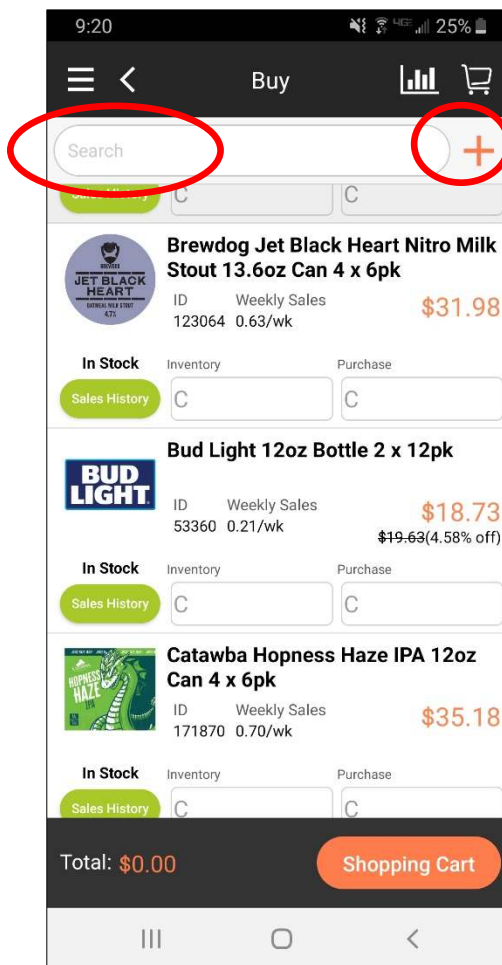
9:20

25%

Buy

Search

+

Sales History

C

C

BREWDOG
JET BLACK HEART
OATMEAL MILK STOUT
4.7%

Brewdog Jet Black Heart Nitro Milk Stout 13.6oz Can 4 x 6pk

ID
123064

Weekly Sales
0.63/wk

$31.98

In Stock

Inventory

Purchase

Sales History

C

C

BUD LIGHT

Bud Light 12oz Bottle 2 x 12pk

ID
53360

Weekly Sales
0.21/wk

$18.73

~~$19.63~~(4.58% off)

In Stock

Inventory

Purchase

Sales History

C

C

HOPNESS HAZE
IPA

Catawba Hopness Haze IPA 12oz Can 4 x 6pk

ID
171870

Weekly Sales
0.70/wk

$35.18

In Stock

Inventory

Purchase

Sales History

C

C

Total: $0.00

Shopping Cart